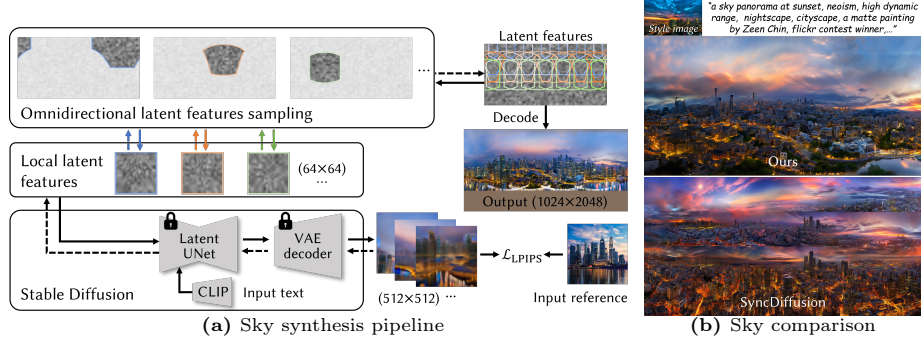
Latent features

Omnidirectional latent features sampling

Decode

Local latent features

(64×64)

Output (1024×2048)

Latent UNet

VAE decoder

$\mathcal{L}_{\text{LPIPS}}$

CLIP

Input text

Stable Diffusion

(512×512) ...

Input reference

(a) Sky synthesis pipeline

Style image

"a sky panorama at sunset, neoism, high dynamic range, nightscape, cityscape, a matte painting by Zeen Chin, flickr contest winner,..."

Ours

SyncDiffusion

(b) Sky comparison